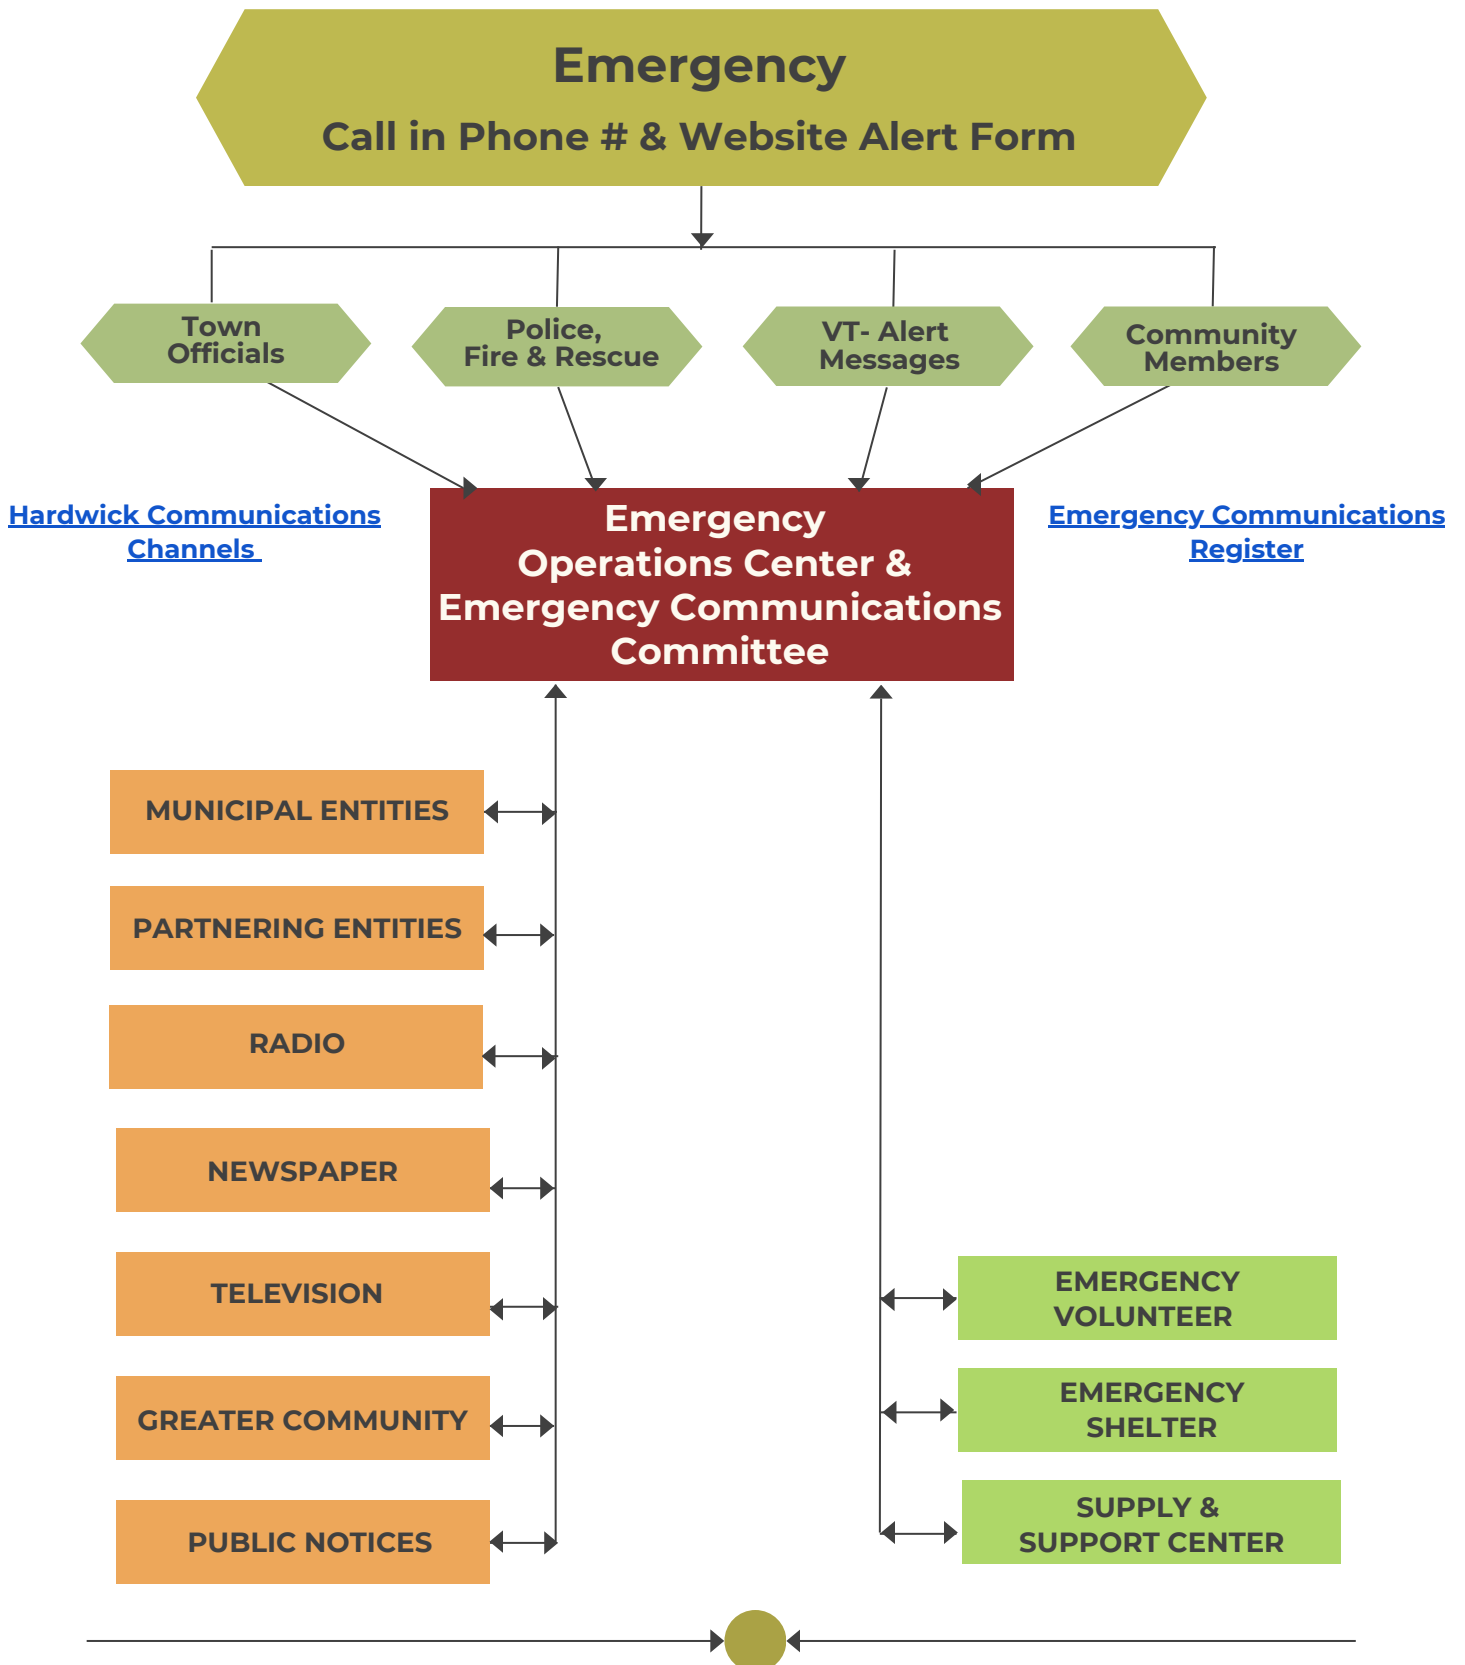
Emergency
Call in Phone # & Website Alert Form

Town Officials

Police, Fire & Rescue

VT- Alert Messages

Community Members

Hardwick Communications Channels

Emergency Operations Center & Emergency Communications Committee

Emergency Communications Register

MUNICIPAL ENTITIES

PARTNERING ENTITIES

RADIO

NEWSPAPER

TELEVISION

GREATER COMMUNITY

PUBLIC NOTICES

EMERGENCY VOLUNTEER

EMERGENCY SHELTER

SUPPLY & SUPPORT CENTER